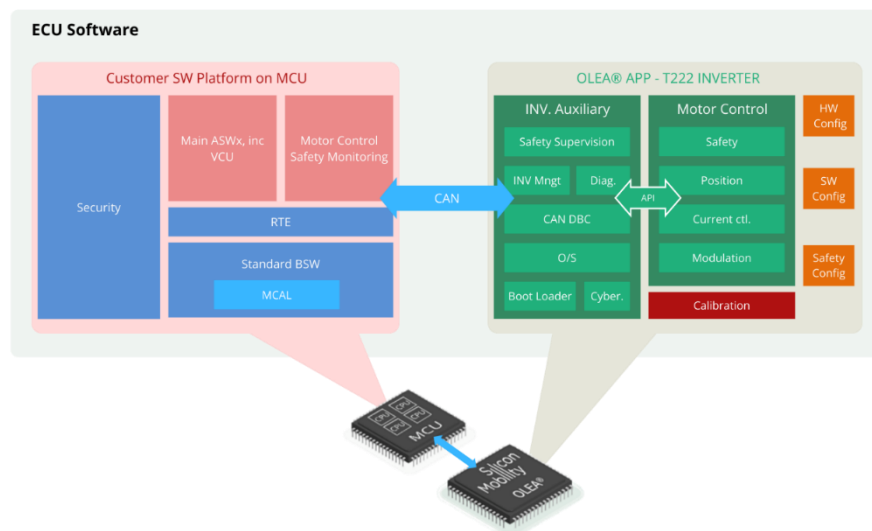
ECU Software

Customer SW Platform on MCU

Security

Main ASWx, inc VCU

Motor Control Safety Monitoring

RTE

Standard BSW

MCAL

CAN

OLEA® APP - T222 INVERTER

INV. Auxiliary

Safety Supervision

INV Mngt

Diag.

CAN DBC

O/S

Boot Loader

Cyber.

API

Motor Control

Safety

Position

Current ctl.

Modulation

Calibration

HW Config

SW Config

Safety Config

MCU

Silicon Mobility OLEA®